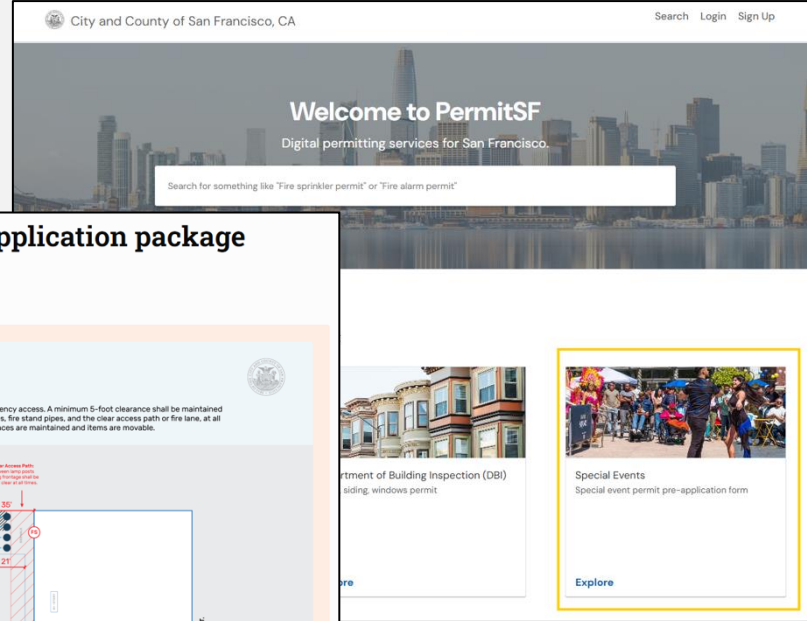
City and County of San Francisco, CA

Search Login Sign Up

Welcome to PermitSF

Digital permitting services for San Francisco.

Search for something like "Fire sprinkler permit" or "Fire alarm permit"

pplication package

ency access. A minimum 5-foot clearance shall be maintained s, fire stand pipes, and the clear access path or fire lane, at all aces are maintained and items are movable.

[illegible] Access Path

35'

21'

rtment of Building Inspection (DBI)

siding, windows permit

ore

Special Events

Special event permit pre-application form

Explore